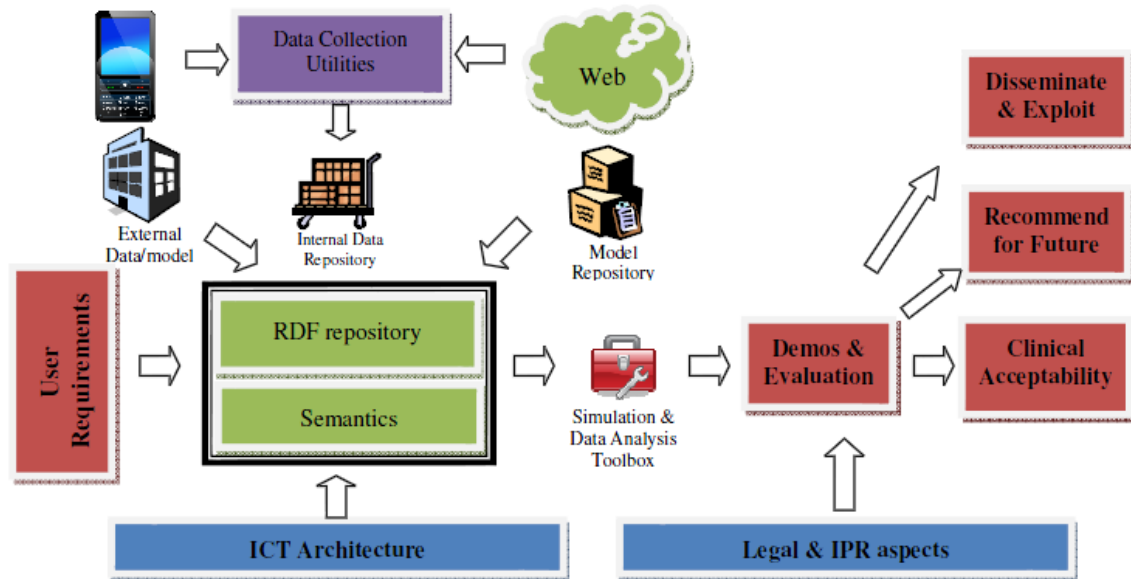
Data Collection Utilities

Web

Disseminate & Exploit

External Data/model

Internal Data Repository

Model Repository

Recommend for Future

User Requirements

RDF repository

Semantics

Simulation & Data Analysis Toolbox

Demos & Evaluation

Clinical Acceptability

ICT Architecture

Legal & IPR aspects